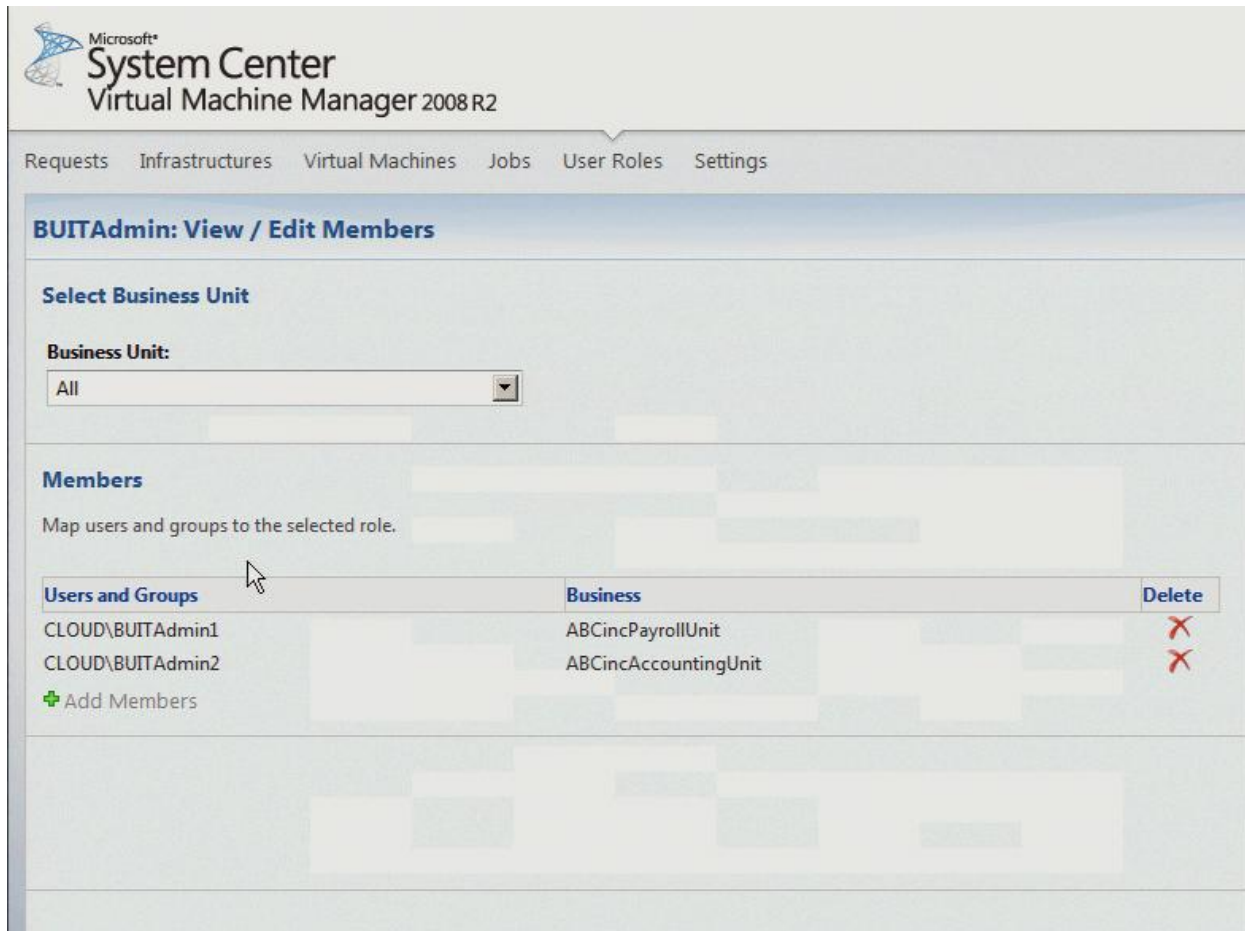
Microsoft®
System Center
Virtual Machine Manager 2008 R2

Requests Infrastructures Virtual Machines Jobs User Roles Settings

BUITAdmin: View / Edit Members

Select Business Unit

Business Unit:
All

Members

Map users and groups to the selected role.

| Users and Groups | Business | Delete |
|---|---|---|
| CLOUD\BUITAdmin1 | ABCincPayrollUnit | |
| CLOUD\BUITAdmin2 | ABCincAccountingUnit | |

Add Members